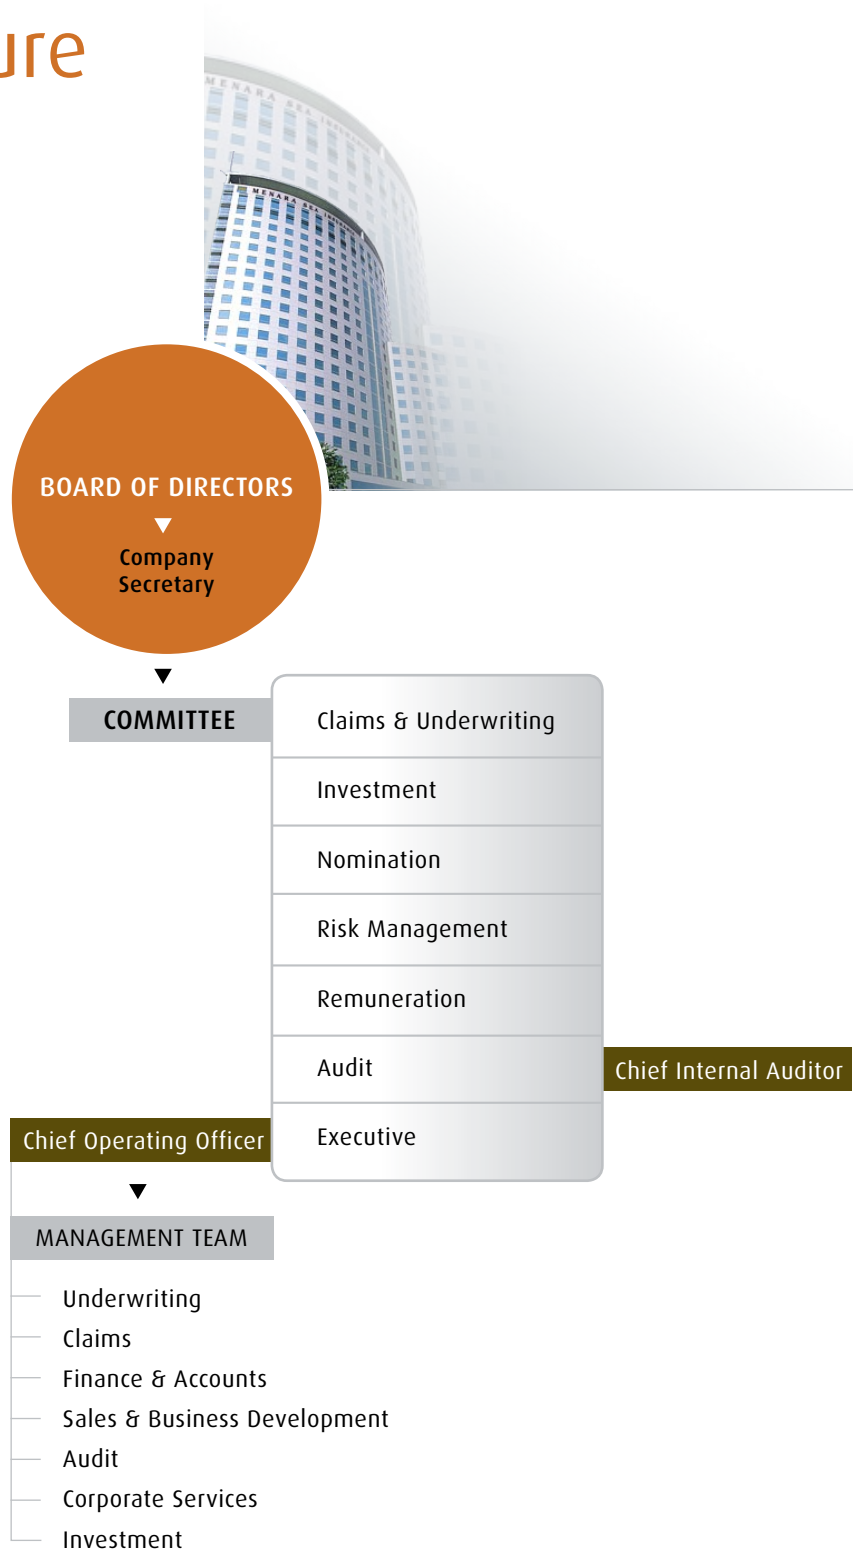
ure

MENARA

MENARA

BOARD OF DIRECTORS

Company Secretary

COMMITTEE

Claims & Underwriting

Investment

Nomination

Risk Management

Remuneration

Audit

Chief Internal Auditor

Chief Operating Officer

Executive

MANAGEMENT TEAM

Underwriting

Claims

Finance & Accounts

Sales & Business Development

Audit

Corporate Services

Investment